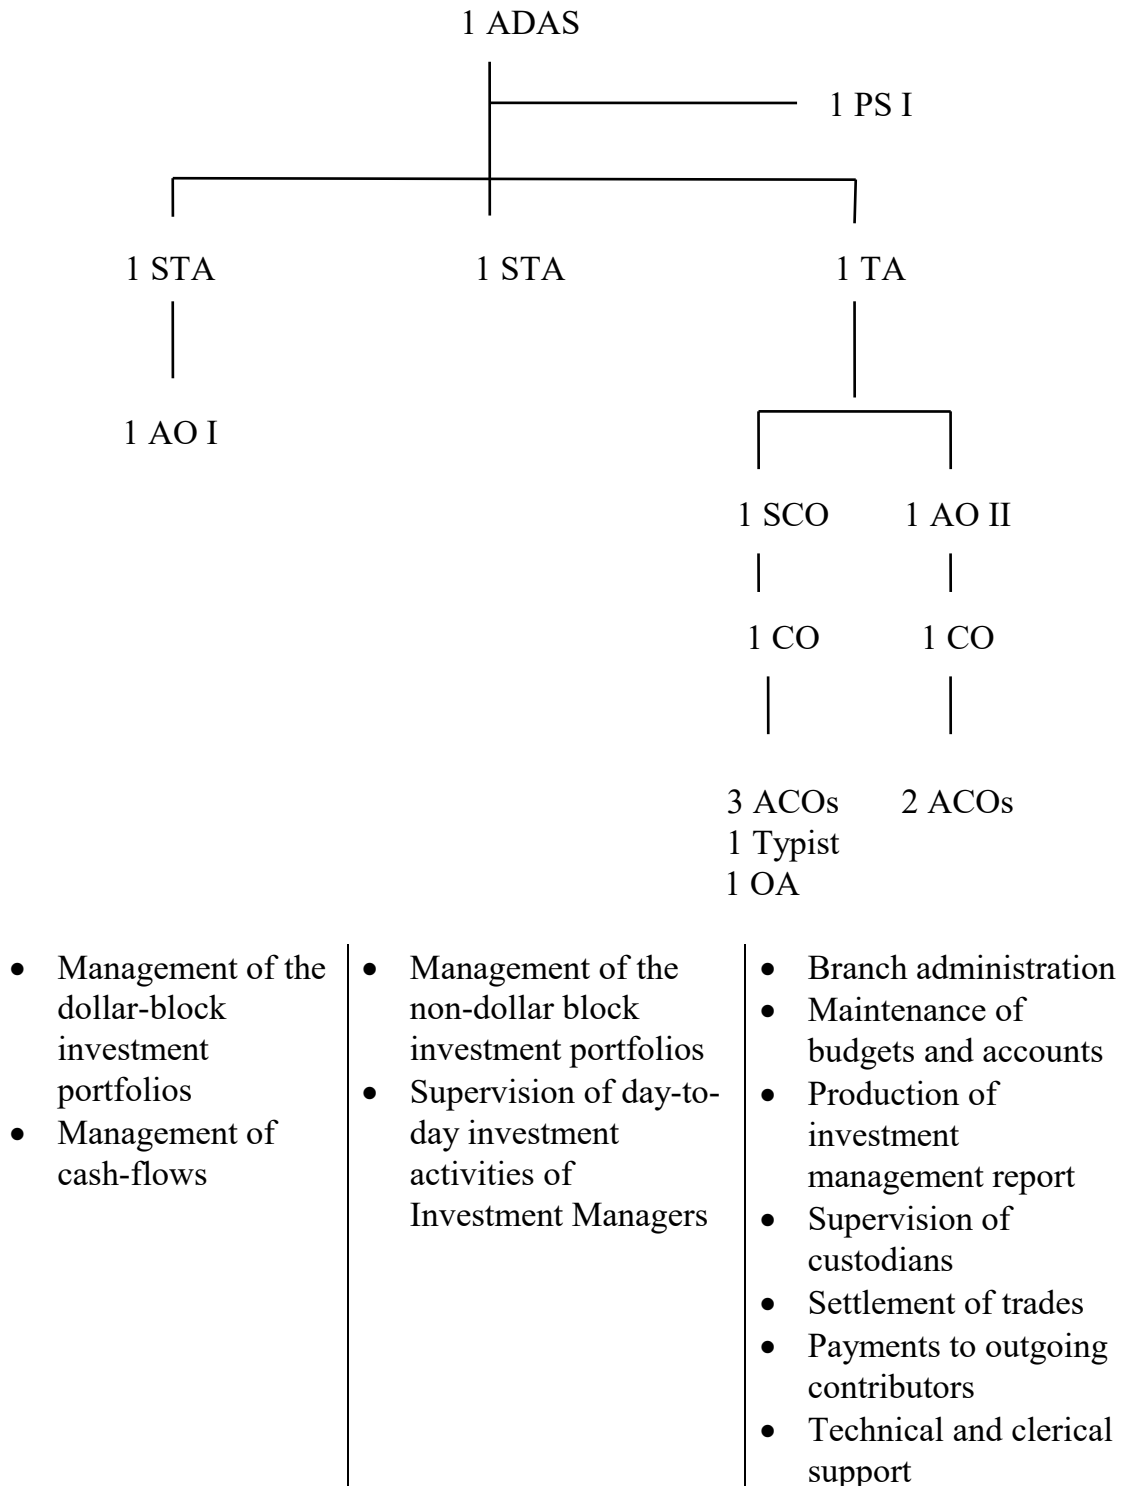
1 ADAS

1 PS I

1 STA

1 AO I

1 STA

1 TA

1 SCO

1 CO

3 ACOs
1 Typist
1 OA

1 AO II

1 CO

2 ACOs

- Management of the dollar-block investment portfolios
- Management of cash-flows

- Management of the non-dollar block investment portfolios
- Supervision of day-to-day investment activities of Investment Managers

- Branch administration
- Maintenance of budgets and accounts
- Production of investment management report
- Supervision of custodians
- Settlement of trades
- Payments to outgoing contributors
- Technical and clerical support